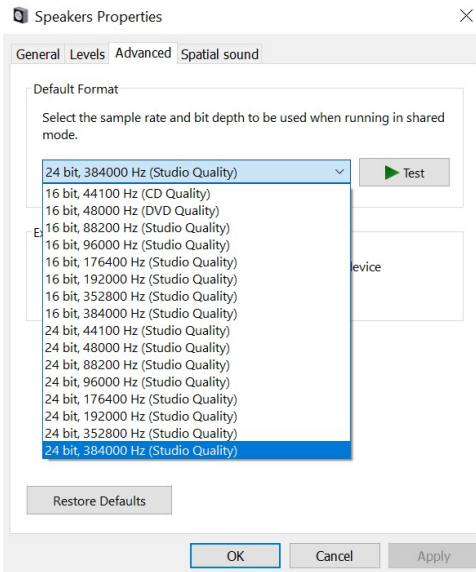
Speakers Properties

×

General Levels Advanced Spatial sound

Default Format

Select the sample rate and bit depth to be used when running in shared mode.

24 bit, 384000 Hz (Studio Quality)

Test

16 bit, 44100 Hz (CD Quality)
16 bit, 48000 Hz (DVD Quality)
16 bit, 88200 Hz (Studio Quality)
16 bit, 96000 Hz (Studio Quality)
16 bit, 176400 Hz (Studio Quality)
16 bit, 192000 Hz (Studio Quality)
16 bit, 352800 Hz (Studio Quality)
16 bit, 384000 Hz (Studio Quality)
24 bit, 44100 Hz (Studio Quality)
24 bit, 48000 Hz (Studio Quality)
24 bit, 88200 Hz (Studio Quality)
24 bit, 96000 Hz (Studio Quality)
24 bit, 176400 Hz (Studio Quality)
24 bit, 192000 Hz (Studio Quality)
24 bit, 352800 Hz (Studio Quality)
24 bit, 384000 Hz (Studio Quality)

Ex

levice

Restore Defaults

OK Cancel Apply